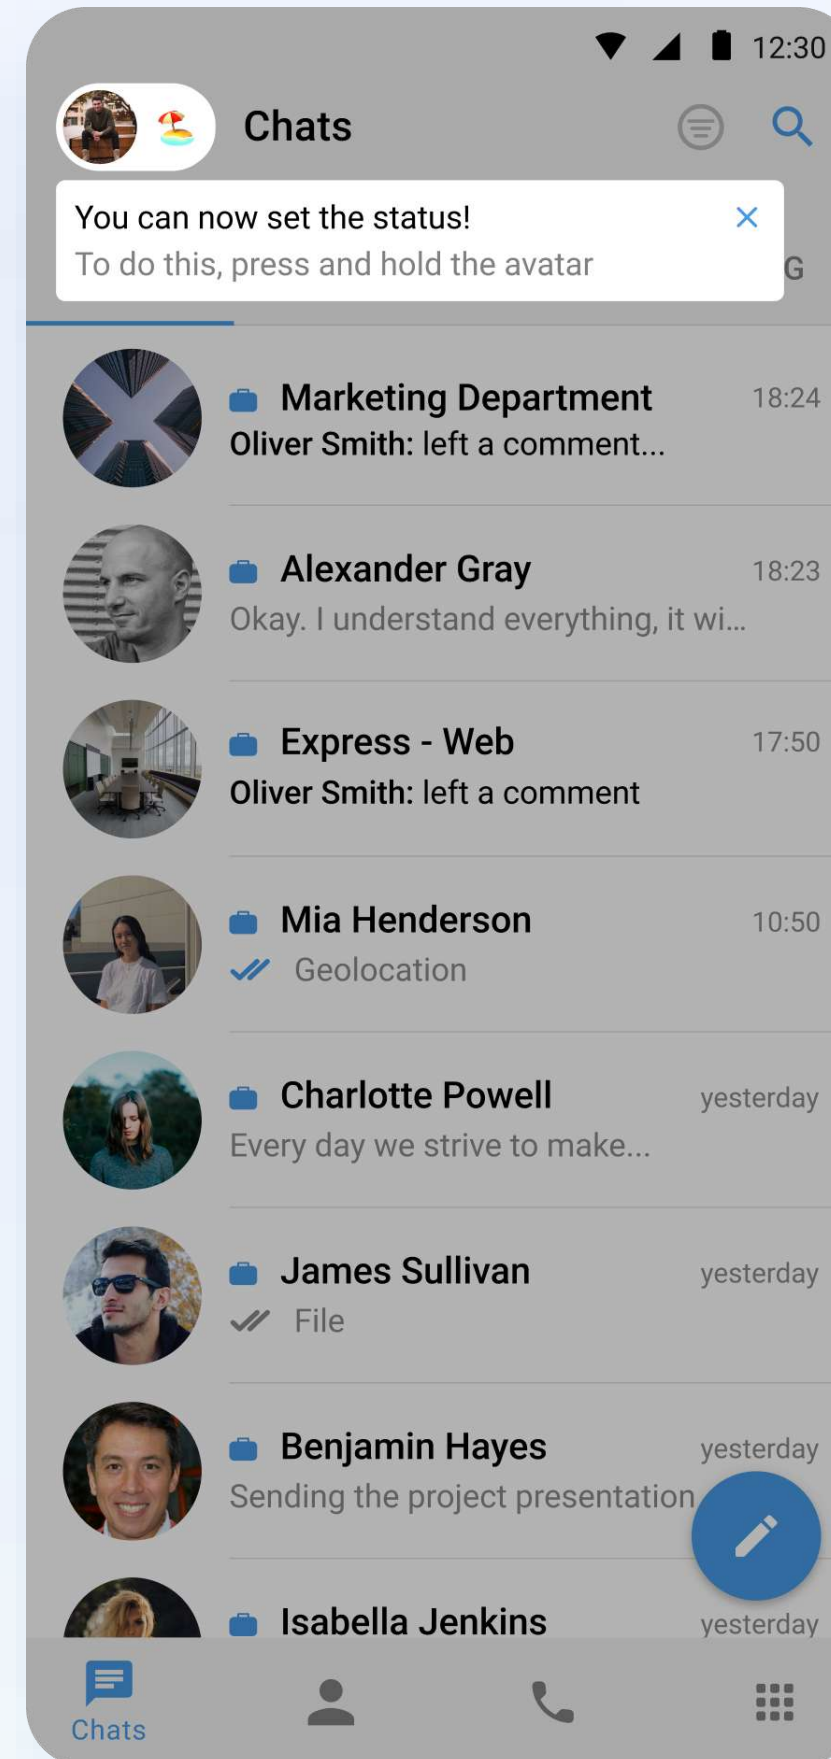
12:30

Chats

You can now set the status!
To do this, press and hold the avatar

G

Marketing Department 18:24
Oliver Smith: left a comment...

Alexander Gray 18:23
Okay. I understand everything, it wi...

Express - Web 17:50
Oliver Smith: left a comment

Mia Henderson 10:50
Geolocation

Charlotte Powell yesterday
Every day we strive to make...

James Sullivan yesterday
File

Benjamin Hayes yesterday
Sending the project presentation

Isabella Jenkins yesterday

Chats